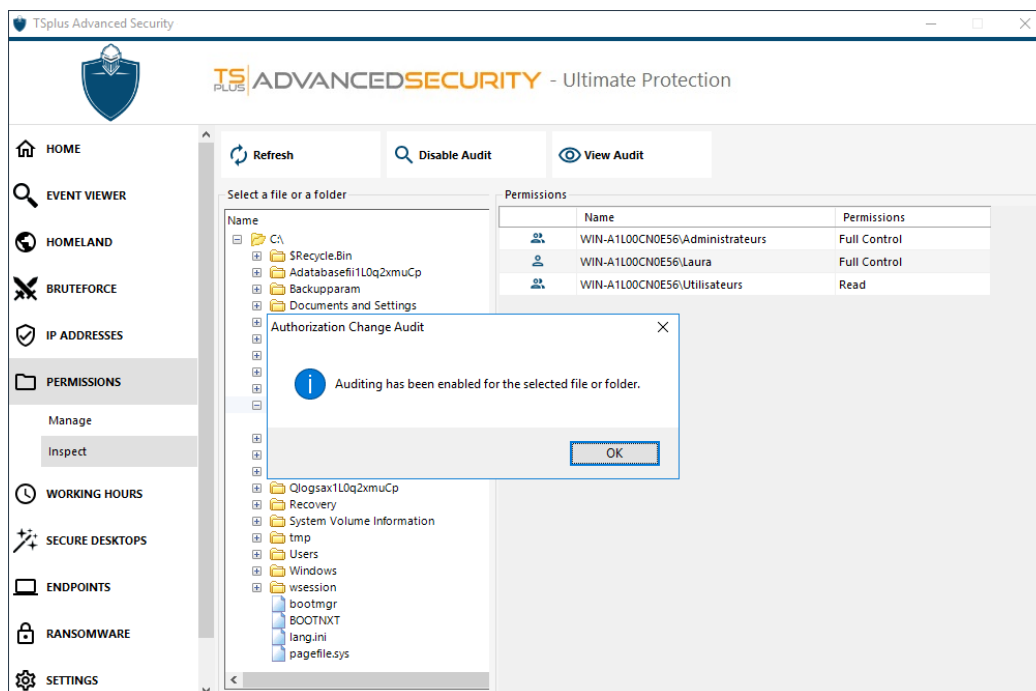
TSplus Advanced Security

TS PLUS ADVANCEDSECURITY - Ultimate Protection

HOME
EVENT VIEWER
HOMELAND
BRUTEFORCE
IP ADDRESSES
PERMISSIONS
Manage
Inspect
WORKING HOURS
SECURE DESKTOPS
ENDPOINTS
RANSOMWARE
SETTINGS

Refresh
Disable Audit
View Audit

Select a file or a folder

Name
C:\
$Recycle.Bin
Adatabasefii1L0q2xmuCp
Backupparam
Documents and Settings
Qlogsax1L0q2xmuCp
Recovery
System Volume Information
tmp
Users
Windows
wsession
bootmgr
BOOTNXT
lang.ini
pagefile.sys

Permissions

| Name | Permissions |
|---|---|
| WIN-A1L00CN0E56\Administrateurs | Full Control |
| WIN-A1L00CN0E56\Laura | Full Control |
| WIN-A1L00CN0E56\Utilisateurs | Read |

Authorization Change Audit
Auditing has been enabled for the selected file or folder.
OK